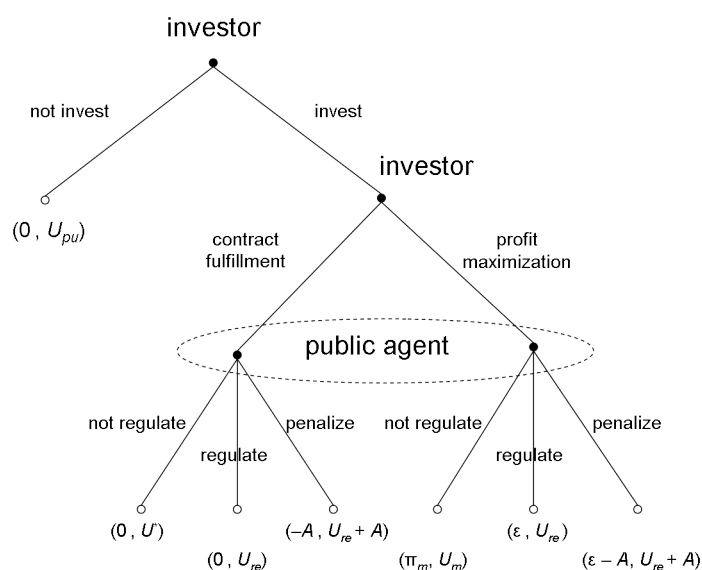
investor

not invest

invest

$(0, U_{pu})$

investor

contract fulfillment

profit maximization

public agent

not regulate

regulate

penalize

not regulate

regulate

penalize

$(0, U^*)$

$(0, U_{re})$

$(-A, U_{re}+A)$

$(\pi_m, U_m)$

$(\varepsilon, U_{re})$

$(\varepsilon - A, U_{re}+A)$